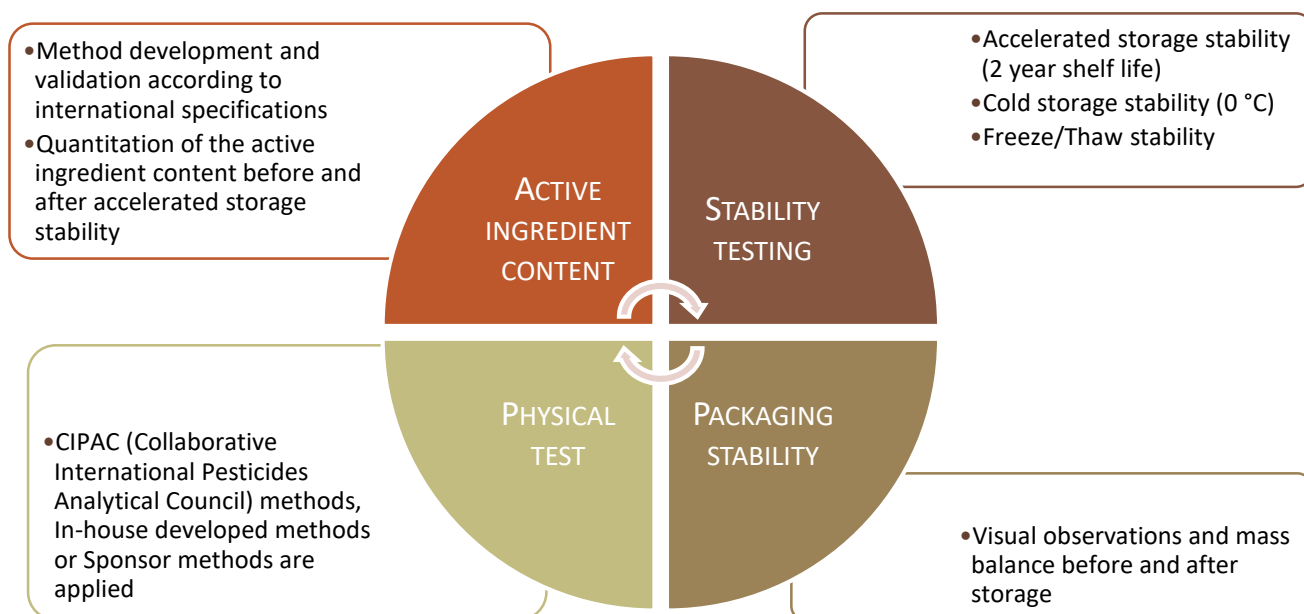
•Method development and validation according to international specifications
•Quantitation of the active ingredient content before and after accelerated storage stability

ACTIVE INGREDIENT CONTENT

STABILITY TESTING

•Accelerated storage stability (2 year shelf life)
•Cold storage stability (0 °C)
•Freeze/Thaw stability

PHYSICAL TEST

PACKAGING STABILITY

•CIPAC (Collaborative International Pesticides Analytical Council) methods, In-house developed methods or Sponsor methods are applied

•Visual observations and mass balance before and after storage